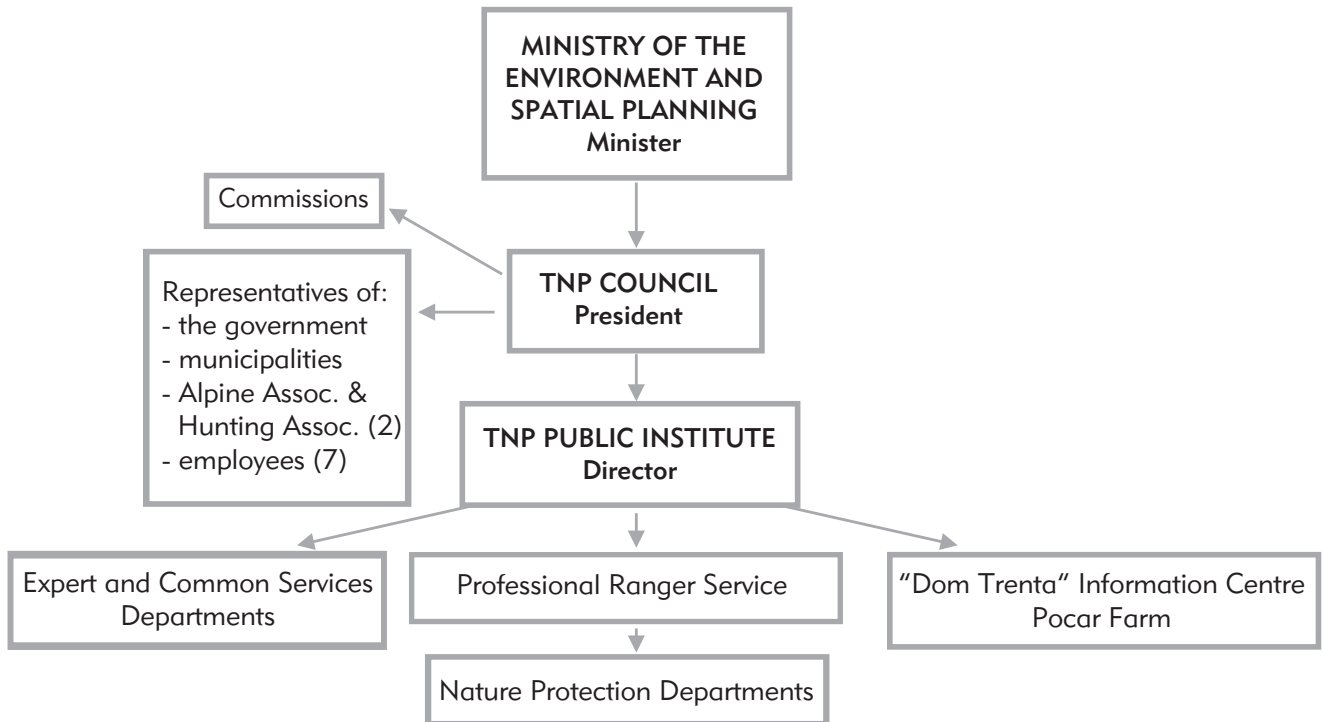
MINISTRY OF THE ENVIRONMENT AND SPATIAL PLANNING
Minister

Commissions

TNP COUNCIL
President

Representatives of:
- the government
- municipalities
- Alpine Assoc. & Hunting Assoc. (2)
- employees (7)

TNP PUBLIC INSTITUTE
Director

Expert and Common Services Departments

Professional Ranger Service

"Dom Trenta" Information Centre
Pocar Farm

Nature Protection Departments